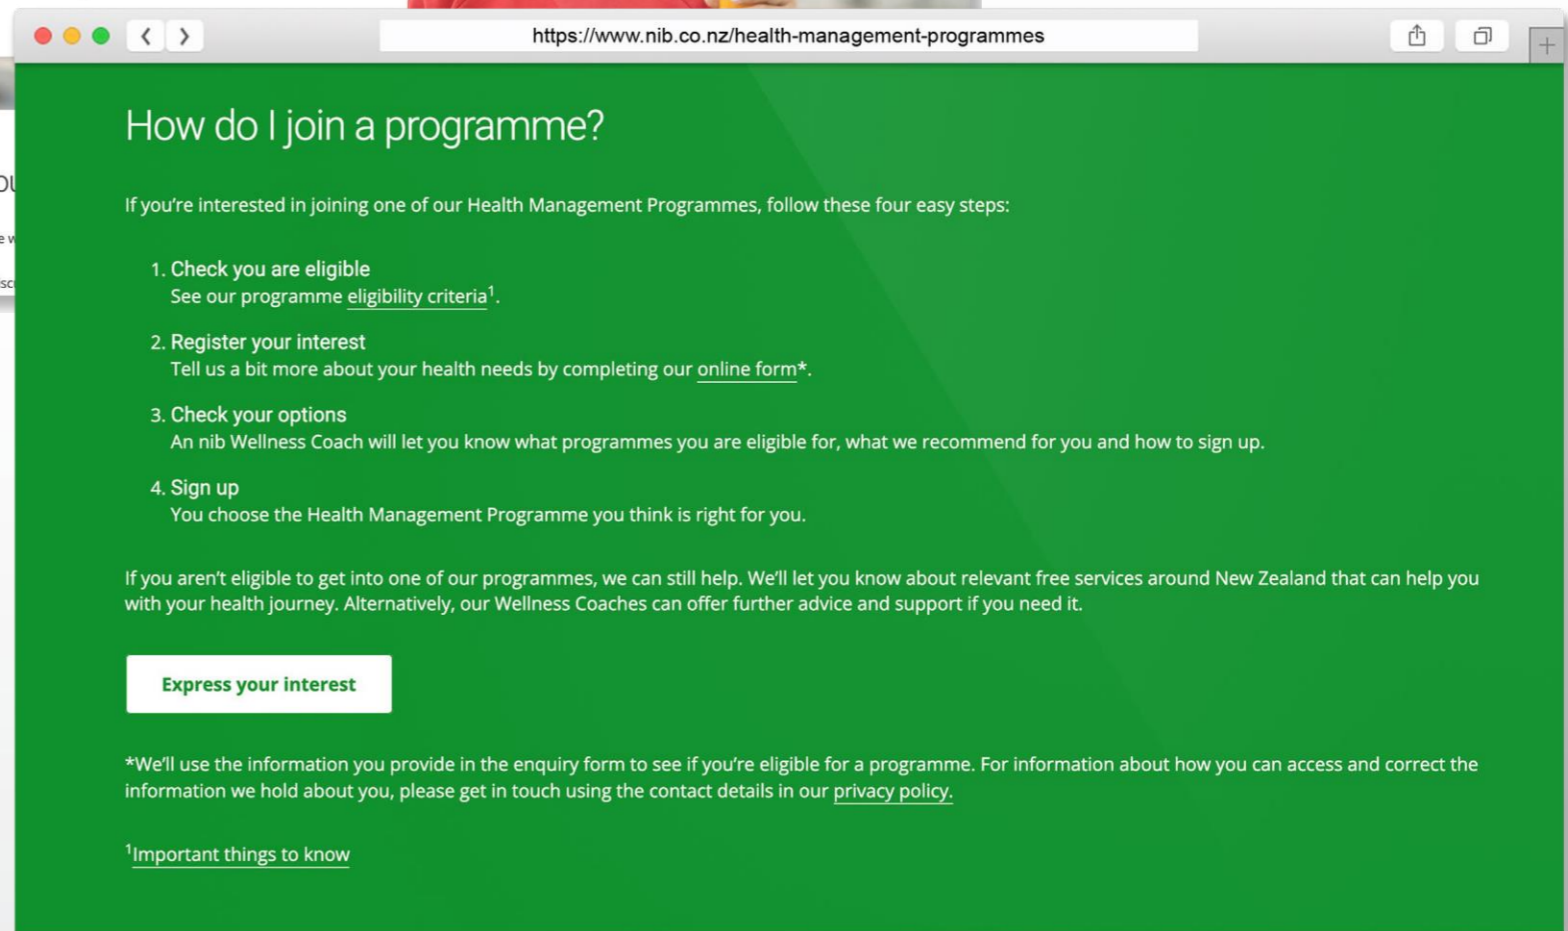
https://www.nib.co.nz/health-management-programmes

How do I join a programme?

If you're interested in joining one of our Health Management Programmes, follow these four easy steps:

1. Check you are eligible
See our programme eligibility criteria$^1$.

2. Register your interest
Tell us a bit more about your health needs by completing our online form*.

3. Check your options
An nib Wellness Coach will let you know what programmes you are eligible for, what we recommend for you and how to sign up.

4. Sign up
You choose the Health Management Programme you think is right for you.

If you aren't eligible to get into one of our programmes, we can still help. We'll let you know about relevant free services around New Zealand that can help you with your health journey. Alternatively, our Wellness Coaches can offer further advice and support if you need it.

Express your interest

*We'll use the information you provide in the enquiry form to see if you're eligible for a programme. For information about how you can access and correct the information we hold about you, please get in touch using the contact details in our privacy policy.

$^1$Important things to know